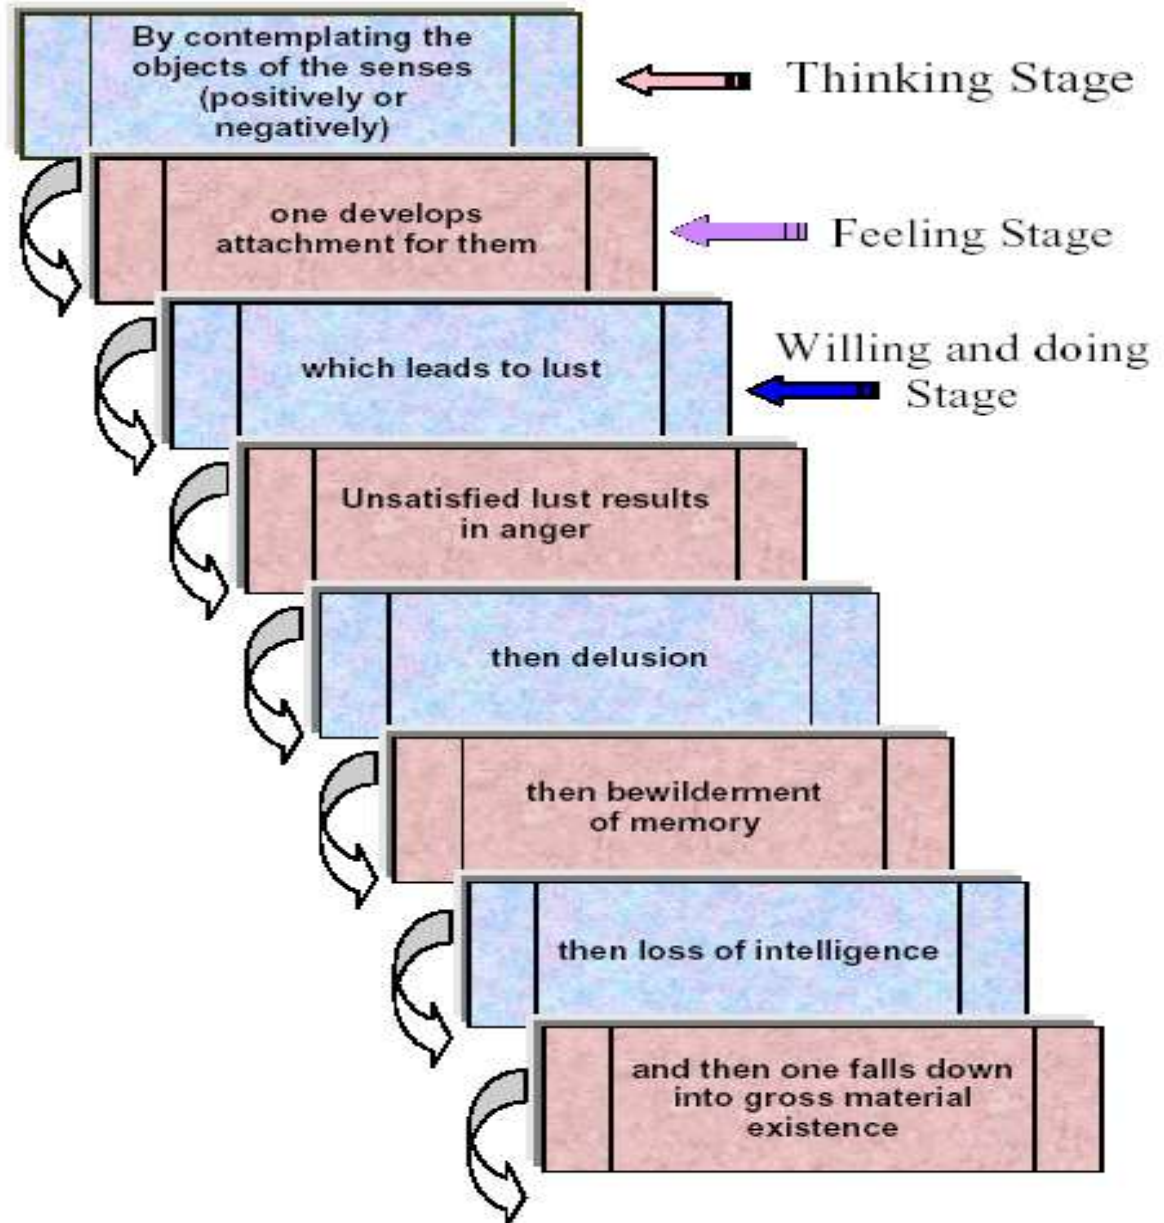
By contemplating the objects of the senses (positively or negatively)

Thinking Stage

one develops attachment for them

Feeling Stage

which leads to lust

Willing and doing Stage

Unsatisfied lust results in anger

then delusion

then bewilderment of memory

then loss of intelligence

and then one falls down into gross material existence